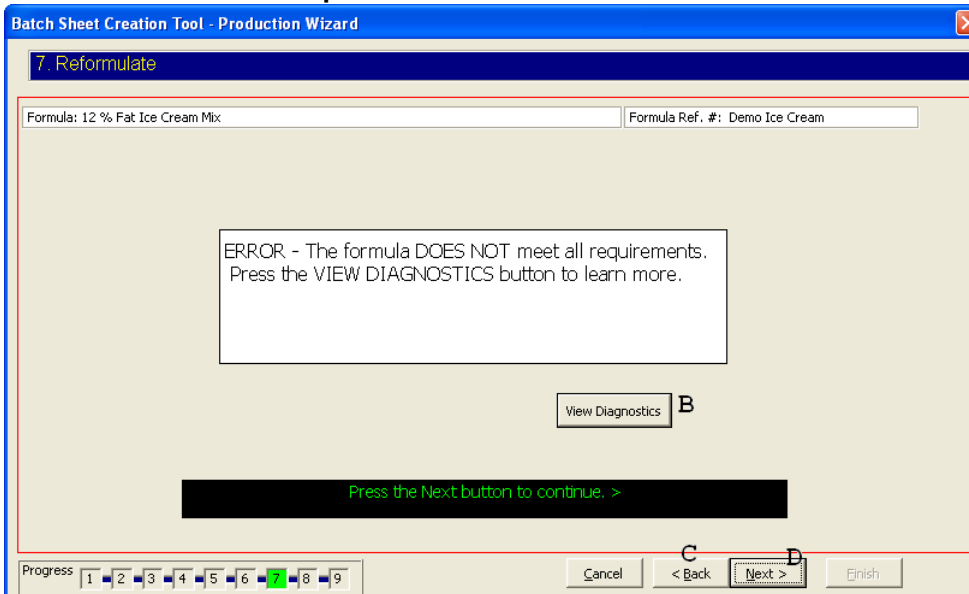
Batch Sheet Creation Tool - Production Wizard

7. Reformulate

Formula: 12 % Fat Ice Cream Mix

Formula Ref. #: Demo Ice Cream

ERROR - The formula DOES NOT meet all requirements. Press the VIEW DIAGNOSTICS button to learn more.

View Diagnostics B

Press the Next button to continue. >

Progress 1 2 3 4 5 6 7 8 9

Cancel

C
< Back

D
Next >

Finish